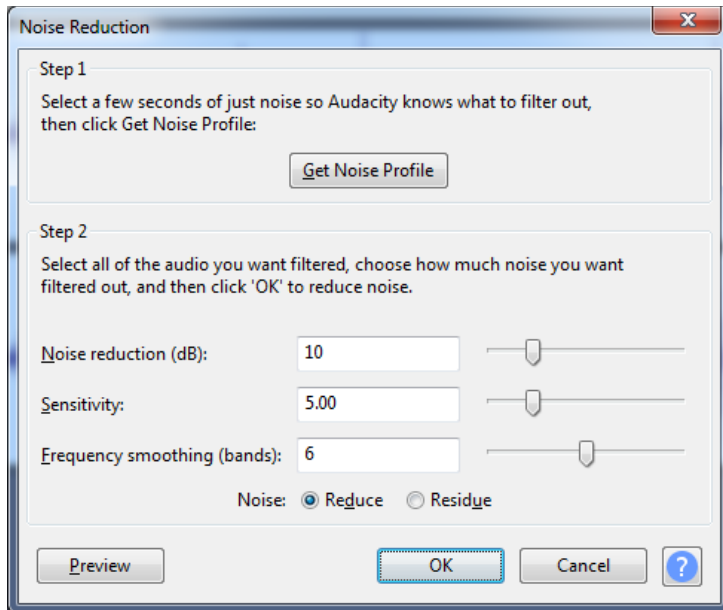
Noise Reduction

Step 1

Select a few seconds of just noise so Audacity knows what to filter out, then click Get Noise Profile:

Get Noise Profile

Step 2

Select all of the audio you want filtered, choose how much noise you want filtered out, and then click 'OK' to reduce noise.

Noise reduction (dB): 10

Sensitivity: 5.00

Frequency smoothing (bands): 6

Noise: Reduce Residue

Preview

OK

Cancel

?